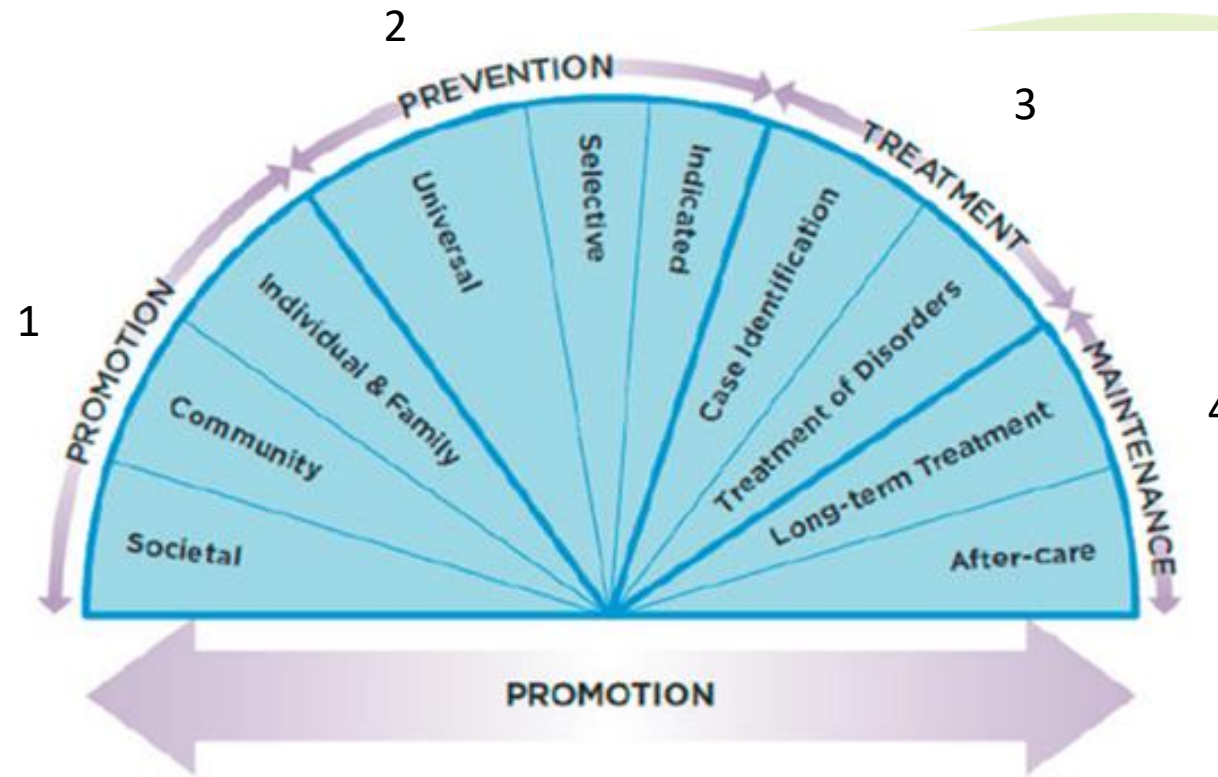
2

PREVENTION

3

TREATMENT

1

PROMOTION

MAINTENANCE

4

Societal

Community

Individual & Family

Universal

Selective

Indicated

Case Identification

Treatment of Disorders

Long-term Treatment

After-care

PROMOTION